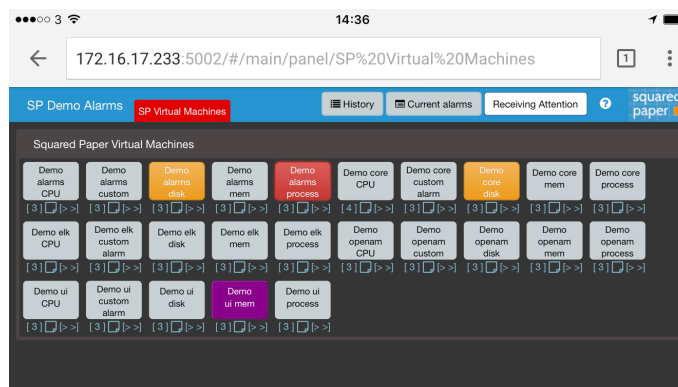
●●●○○ 3

14:36

172.16.17.233:5002/#/main/panel/SP%20Virtual%20Machines

1

SP Demo Alarms

SP Virtual Machines

History

Current alarms

Receiving Attention

?

squared paper

Squared Paper Virtual Machines

Demo alarms CPU
[3] [>>]

Demo alarms custom
[3] [>>]

Demo alarms disk
[3] [>>]

Demo alarms mem
[3] [>>]

Demo alarms process
[3] [>>]

Demo core CPU
[4] [>>]

Demo core custom alarm
[3] [>>]

Demo core disk
[3] [>>]

Demo core mem
[3] [>>]

Demo core process
[3] [>>]

Demo elk CPU
[3] [>>]

Demo elk custom alarm
[3] [>>]

Demo elk disk
[3] [>>]

Demo elk mem
[3] [>>]

Demo elk process
[3] [>>]

Demo openam CPU
[3] [>>]

Demo openam custom
[3] [>>]

Demo openam disk
[3] [>>]

Demo openam mem
[3] [>>]

Demo openam process
[3] [>>]

Demo ui CPU
[3] [>>]

Demo ui custom alarm
[3] [>>]

Demo ui disk
[3] [>>]

Demo ui mem
[3] [>>]

Demo ui process
[3] [>>]